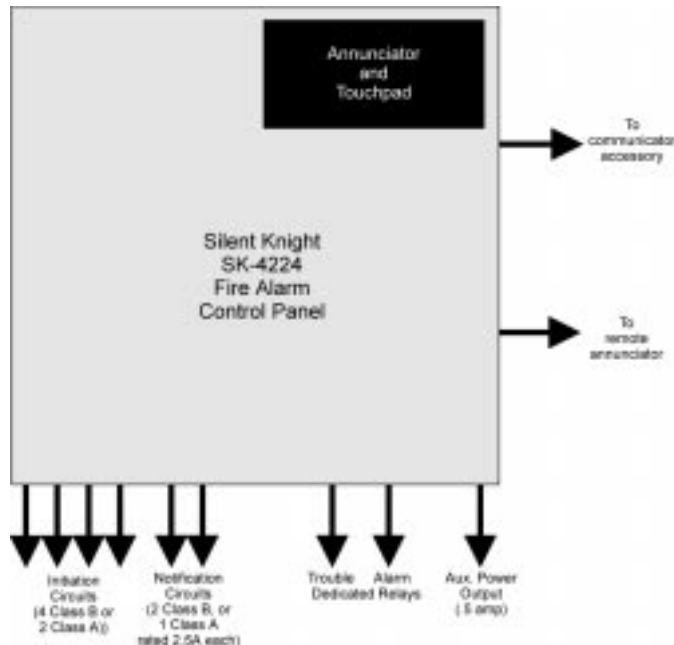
Annunciator and Touchpad

To communicator accessory

Silent Knight SK-4224 Fire Alarm Control Panel

To remote annunciator

Initiation Circuits (4 Class B or 2 Class A)

Notification Circuits (2 Class B, or 1 Class A rated 2.5A each)

Trouble Dedicated

Alarm Relays

Aux. Power Output (.5 amp)